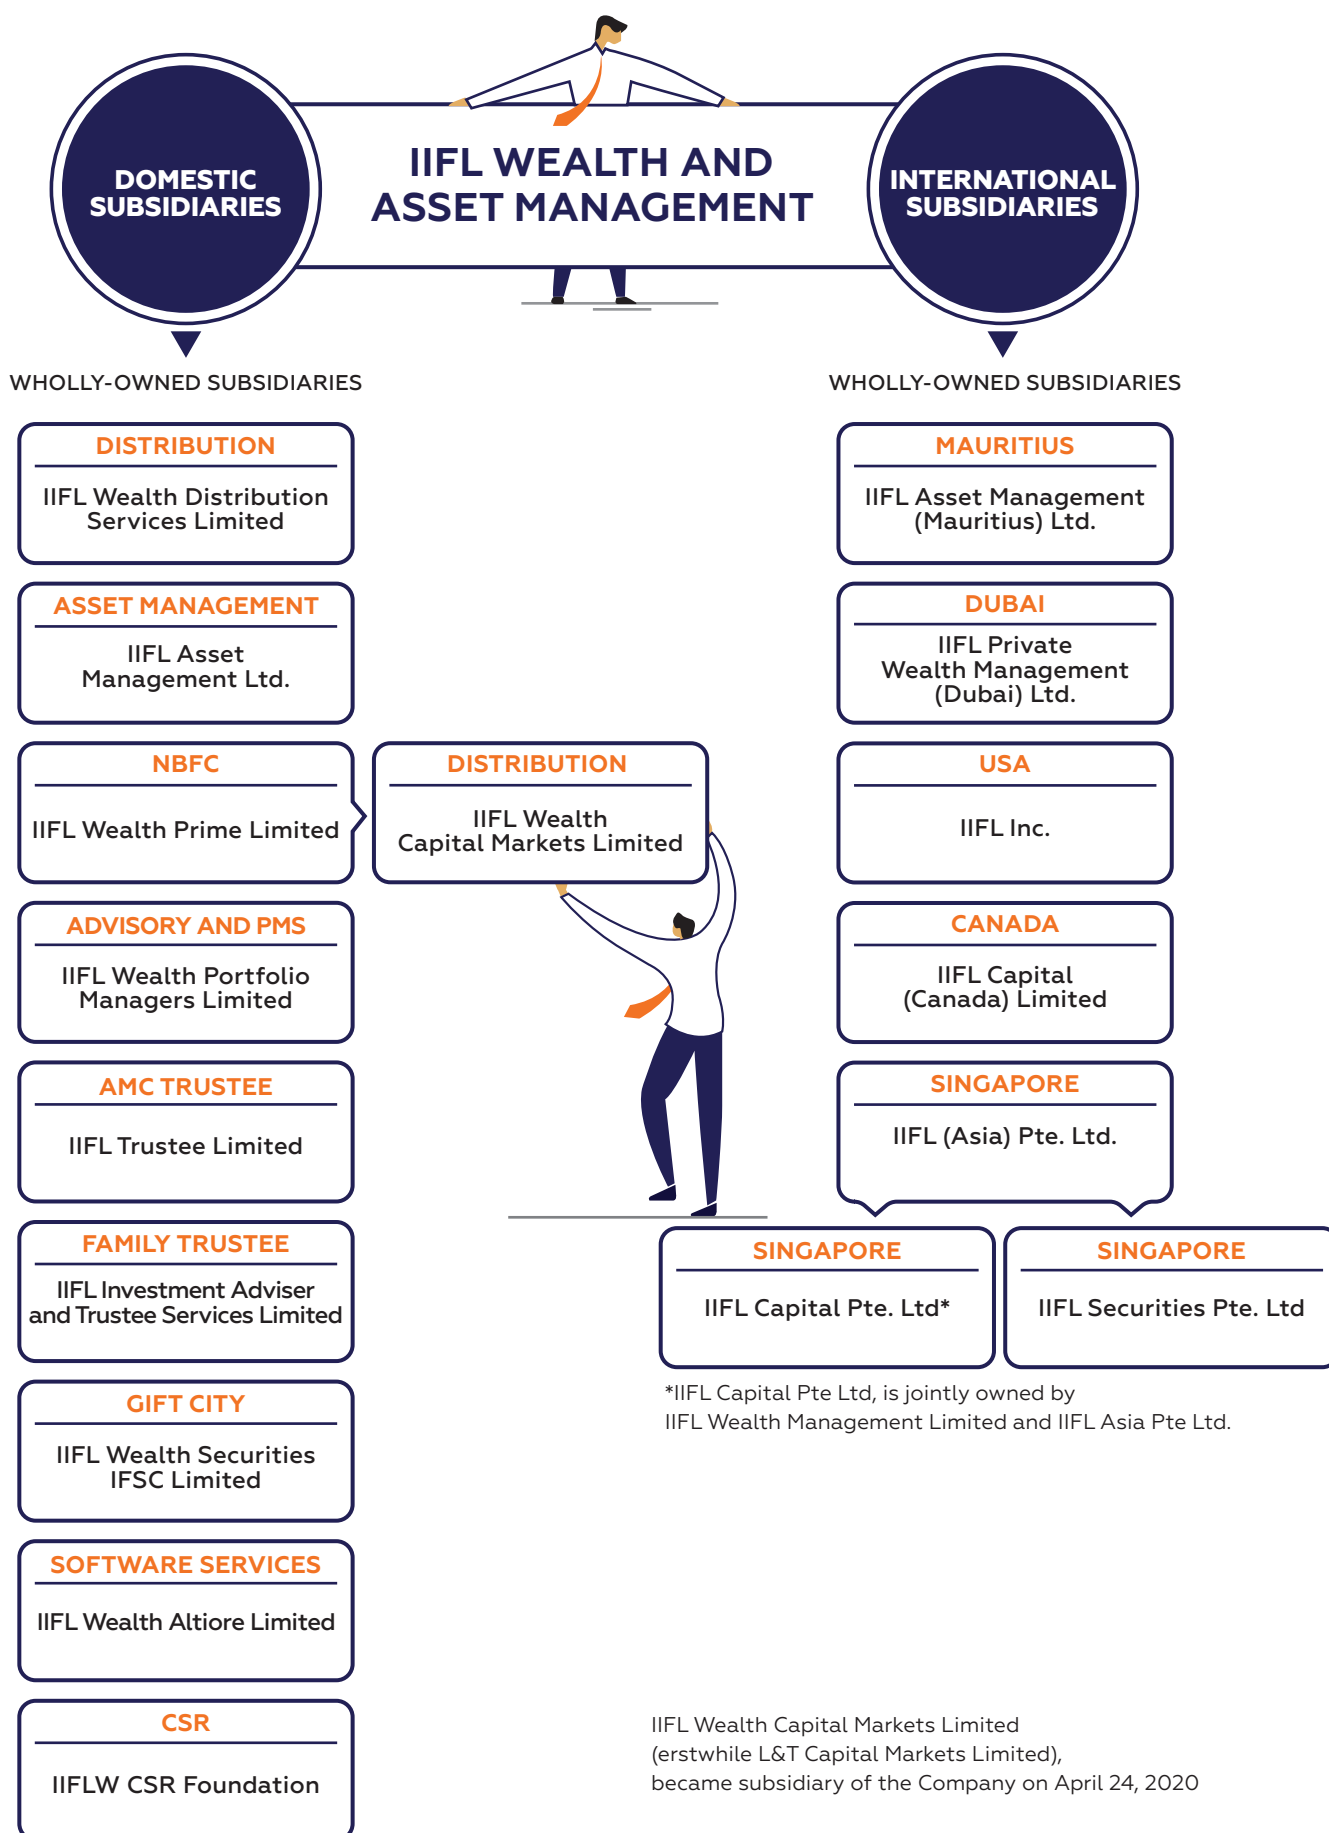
DOMESTIC SUBSIDIARIES

IIFL WEALTH AND ASSET MANAGEMENT

INTERNATIONAL SUBSIDIARIES

WHOLLY-OWNED SUBSIDIARIES

WHOLLY-OWNED SUBSIDIARIES

DISTRIBUTION
IIFL Wealth Distribution Services Limited

ASSET MANAGEMENT
IIFL Asset Management Ltd.

NBFC
IIFL Wealth Prime Limited

DISTRIBUTION
IIFL Wealth Capital Markets Limited

ADVISORY AND PMS
IIFL Wealth Portfolio Managers Limited

AMC TRUSTEE
IIFL Trustee Limited

FAMILY TRUSTEE
IIFL Investment Adviser and Trustee Services Limited

GIFT CITY
IIFL Wealth Securities IFSC Limited

SOFTWARE SERVICES
IIFL Wealth Altiore Limited

CSR
IIFLW CSR Foundation

MAURITIUS
IIFL Asset Management (Mauritius) Ltd.

DUBAI
IIFL Private Wealth Management (Dubai) Ltd.

USA
IIFL Inc.

CANADA
IIFL Capital (Canada) Limited

SINGAPORE
IIFL (Asia) Pte. Ltd.

SINGAPORE
IIFL Capital Pte. Ltd*

SINGAPORE
IIFL Securities Pte. Ltd

*IIFL Capital Pte Ltd, is jointly owned by IIFL Wealth Management Limited and IIFL Asia Pte Ltd.

IIFL Wealth Capital Markets Limited (erstwhile L&T Capital Markets Limited), became subsidiary of the Company on April 24, 2020